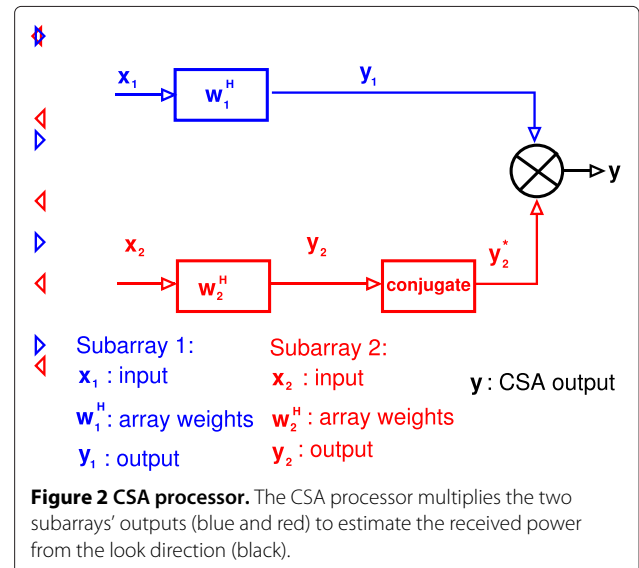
$\mathbf{x}_1$

$\mathbf{w}_1^H$

$\mathbf{y}_1$

$\mathbf{y}$

$\mathbf{x}_2$

$\mathbf{w}_2^H$

$\mathbf{y}_2$

conjugate

$\mathbf{y}_2^*$

Subarray 1:
$\mathbf{x}_1$ : input
$\mathbf{w}_1^H$: array weights
$\mathbf{y}_1$ : output

Subarray 2:
$\mathbf{x}_2$ : input
$\mathbf{w}_2^H$ : array weights
$\mathbf{y}_2$ : output

$\mathbf{y}$ : CSA output

**Figure 2 CSA processor.** The CSA processor multiplies the two subarrays' outputs (blue and red) to estimate the received power from the look direction (black).